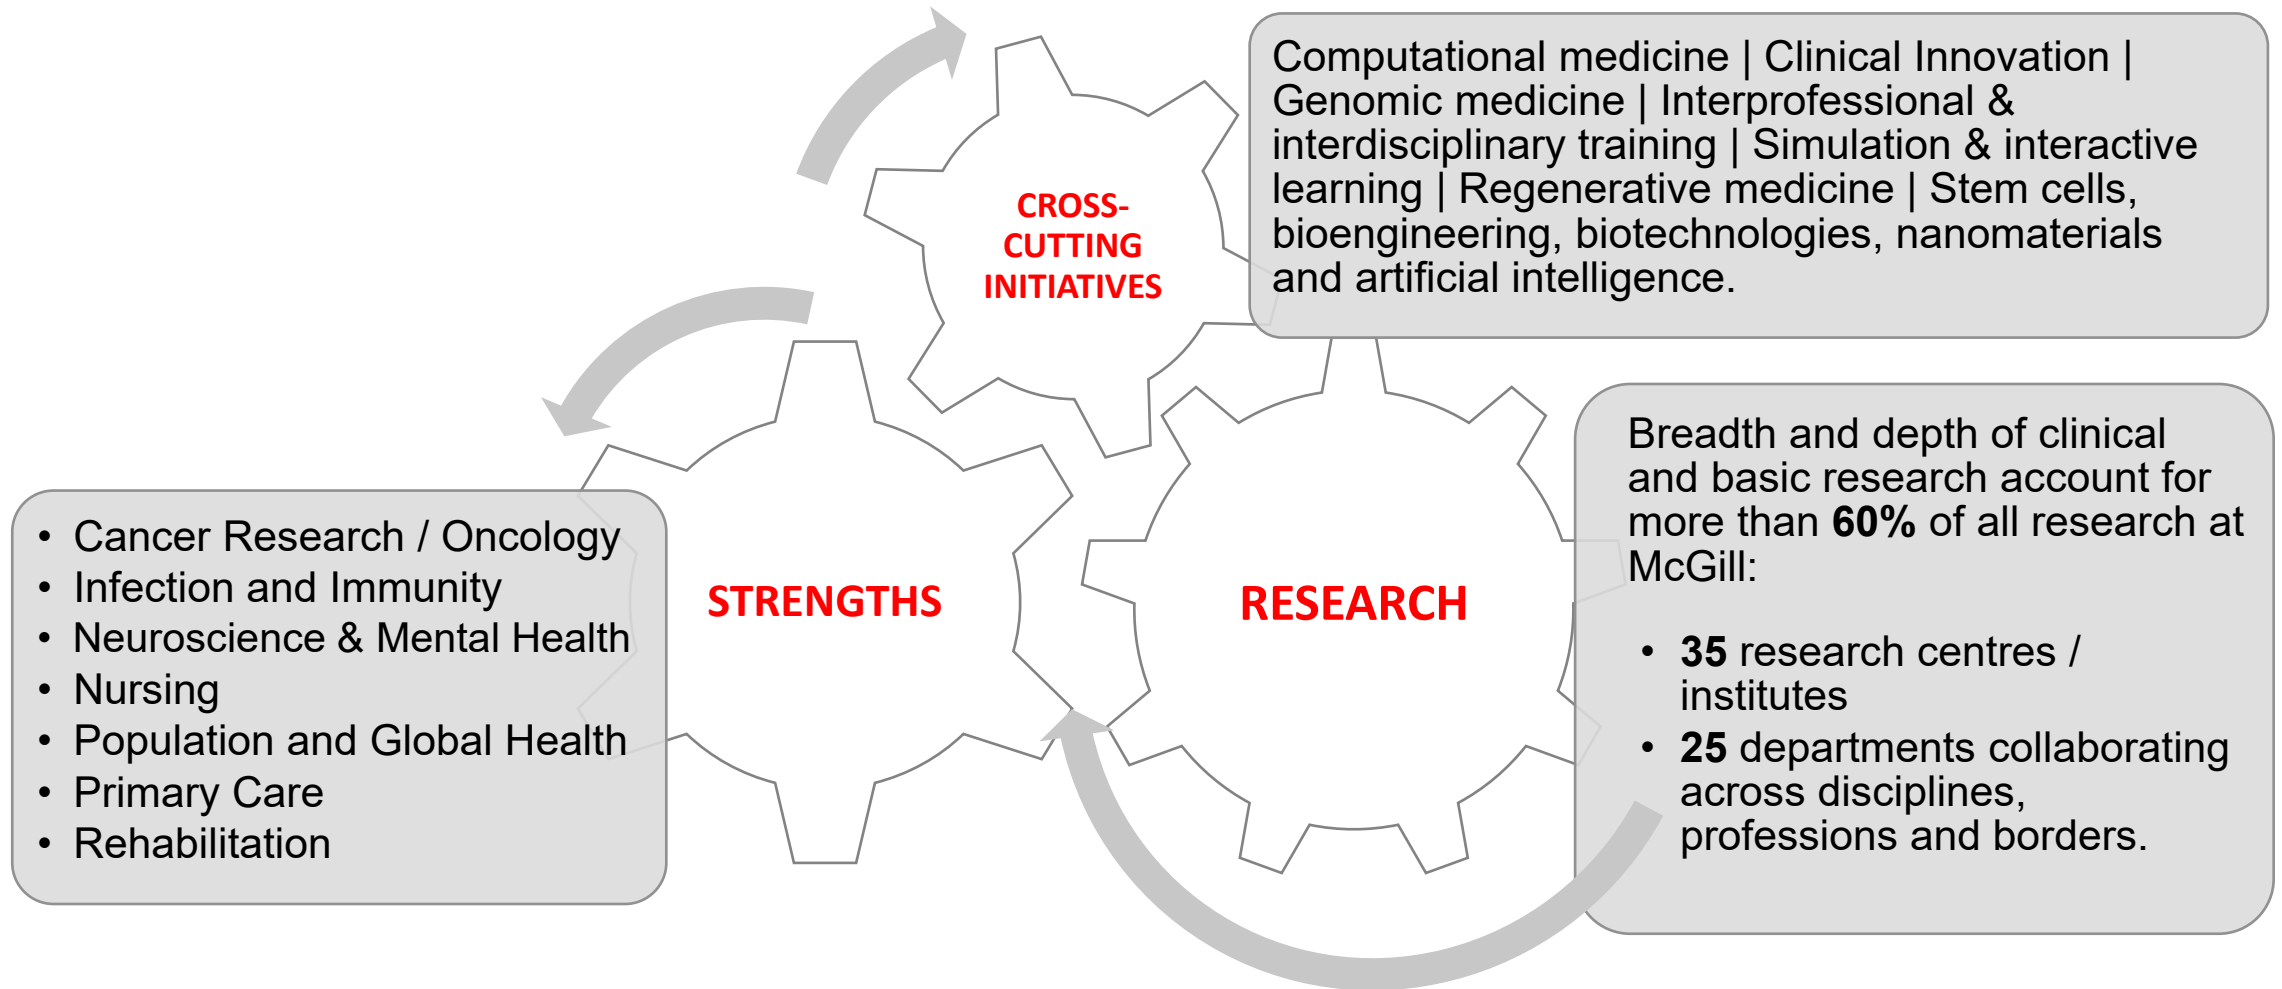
CROSS-CUTTING INITIATIVES

Computational medicine | Clinical Innovation | Genomic medicine | Interprofessional & interdisciplinary training | Simulation & interactive learning | Regenerative medicine | Stem cells, bioengineering, biotechnologies, nanomaterials and artificial intelligence.

STRENGTHS

- Cancer Research / Oncology
- Infection and Immunity
- Neuroscience & Mental Health
- Nursing
- Population and Global Health
- Primary Care
- Rehabilitation

RESEARCH

Breadth and depth of clinical and basic research account for more than **60%** of all research at McGill:

- **35** research centres / institutes
- **25** departments collaborating across disciplines, professions and borders.